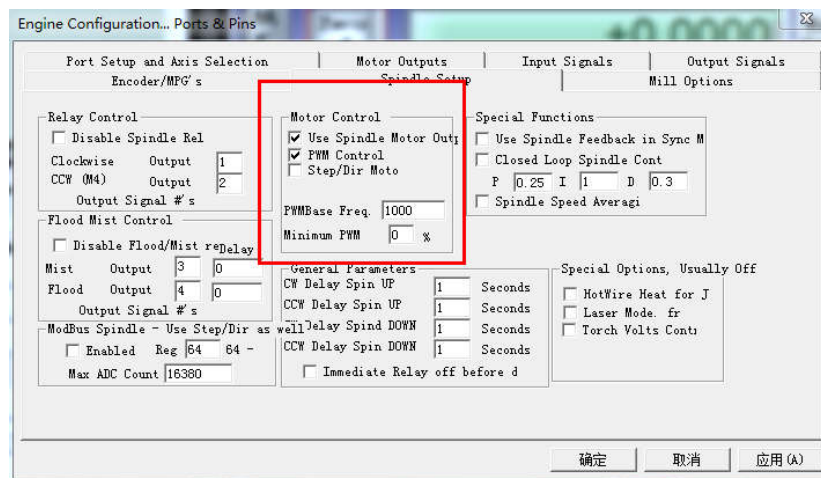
Engine Configuration... Ports & Pins

Port Setup and Axis Selection | Motor Outputs | Input Signals | Output Signals
Encoder/MPG's | Spindle Setup | Mill Options

Relay Control
Disable Spindle Rel
Clockwise Output 1
CCW (M4) Output 2
Output Signal #'s

Flood Mist Control
Disable Flood/Mist re Delay
Mist Output 3 0
Flood Output 4 0
Output Signal #'s

ModBus Spindle - Use Step/Dir as well
Enabled Reg 64 64 -
Max ADC Count 16380

Motor Control
Use Spindle Motor Out
PWM Control
Step/Dir Moto

PWMBase Freq. 1000
Minimum PWM 0 %

General Parameters
CW Delay Spin UP 1 Seconds
CCW Delay Spin UP 1 Seconds
CW Delay Spind DOWN 1 Seconds
CCW Delay Spin DOWN 1 Seconds
Immediate Relay off before d

Special Functions
Use Spindle Feedback in Sync M
Closed Loop Spindle Cont
P 0.25 I 1 D 0.3
Spindle Speed Averagi

Special Options, Usually Off
HotWire Heat for J
Laser Mode. fr
Torch Volts Cont

确定 取消 应用(A)